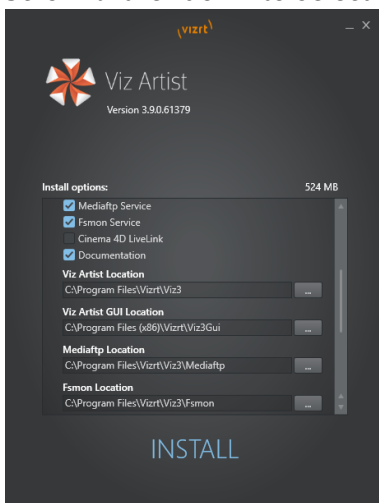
(vizrt)

_ ×

Viz Artist

Version 3.9.0.61379

Install options:

524 MB

Mediaftp Service

Fsmon Service

Cinema 4D LiveLink

Documentation

Viz Artist Location

C:\Program Files\Vizrt\Viz3

...

Viz Artist GUI Location

C:\Program Files (x86)\Vizrt\Viz3Gui

...

Mediaftp Location

C:\Program Files\Vizrt\Viz3\Mediaftp

...

Fsmon Location

C:\Program Files\Vizrt\Viz3\Fsmon

...

INSTALL